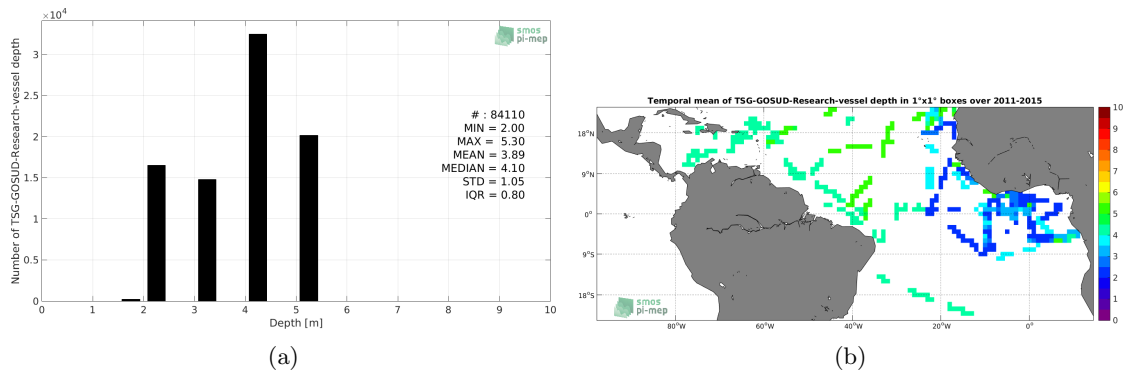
$\times10^4$

smos pi-mep

Number of TSG-GOSUD-Research-vessel depth

3.5
3
2.5
2
1.5
1
0.5
0

# : 84110
MIN = 2.00
MAX = 5.30
MEAN = 3.89
MEDIAN = 4.10
STD = 1.05
IQR = 0.80

0 1 2 3 4 5 6 7 8 9 10
Depth [m]

(a)

Temporal mean of TSG-GOSUD-Research-vessel depth in 1°x1° boxes over 2011-2015

18°N
9°N
0°
9°S
18°S

80°W 60°W 40°W 20°W 0°

smos pi-mep

10
9
8
7
6
5
4
3
2
1
0

(b)